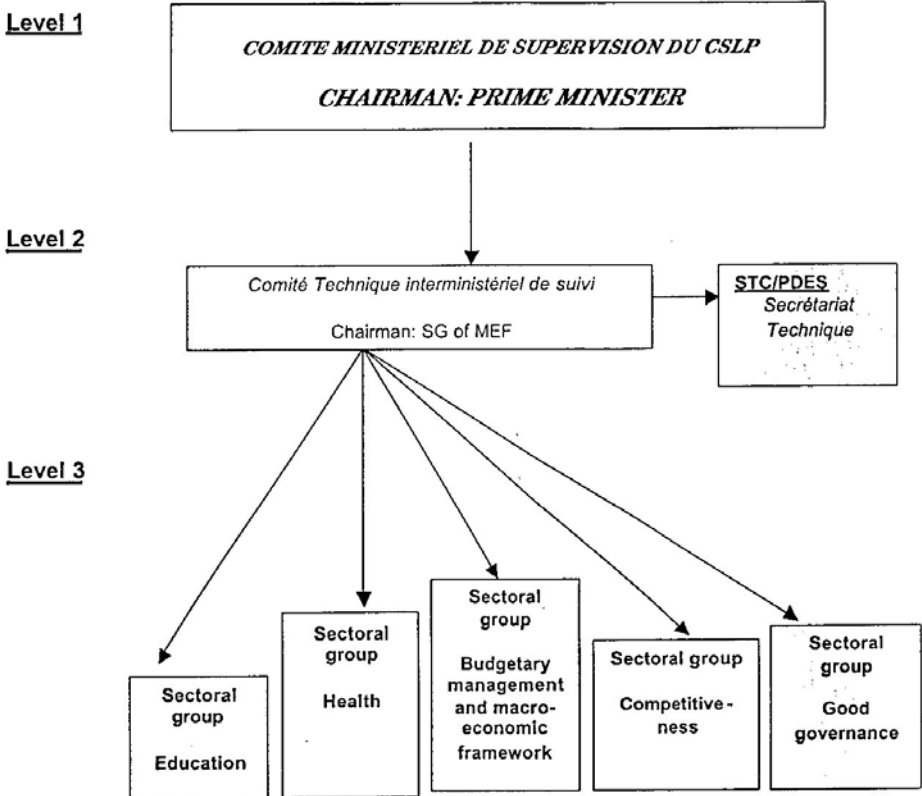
Level 1

COMITE MINISTERIEL DE SUPERVISION DU CSLP

CHAIRMAN: PRIME MINISTER

Level 2

Comité Technique interministériel de suivi

Chairman: SG of MEF

STC/PDES
Secrétariat Technique

Level 3

Sectoral group
Education

Sectoral group
Health

Sectoral group
Budgetary management and macroeconomic framework

Sectoral group
Competitive-ness

Sectoral group
Good governance